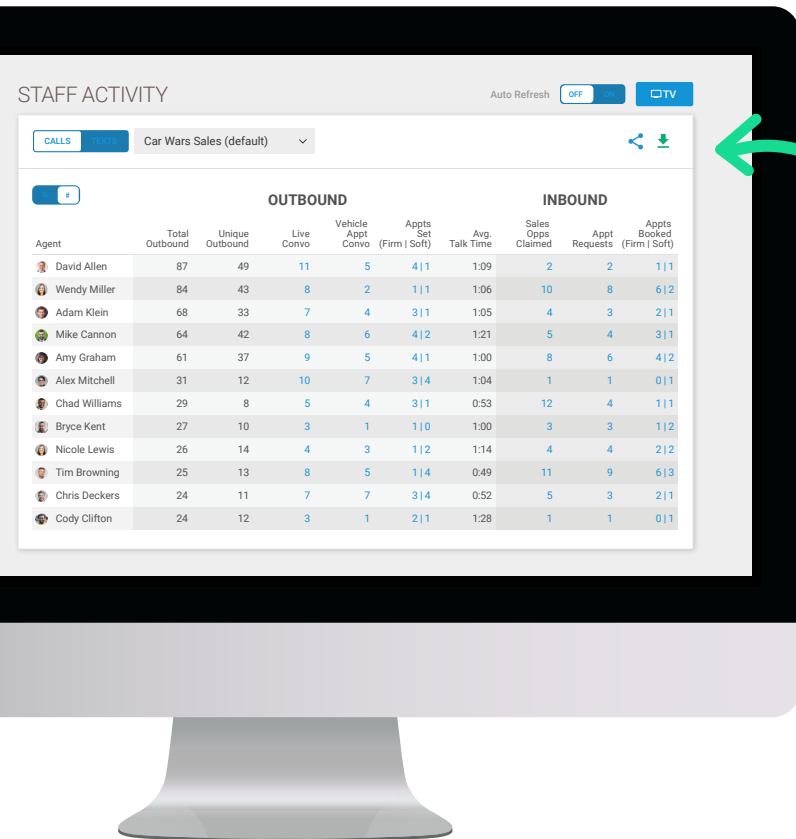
STAFF ACTIVITY

Auto Refresh OFF ON TV

CALLS TEXTS Car Wars Sales (default)

% #

OUTBOUND

INBOUND

| Agent | Total Outbound | Unique Outbound | Live Convo | Vehicle Appt Convo | Appts Set (Firm \| Soft) | Avg. Talk Time | Sales Opps Claimed | Appt Requests | Appts Booked (Firm \| Soft) |
|---|---|---|---|---|---|---|---|---|---|
| David Allen | 87 | 49 | 11 | 5 | 4 \| 1 | 1:09 | 2 | 2 | 1 \| 1 |
| Wendy Miller | 84 | 43 | 8 | 2 | 1 \| 1 | 1:06 | 10 | 8 | 6 \| 2 |
| Adam Klein | 68 | 33 | 7 | 4 | 3 \| 1 | 1:05 | 4 | 3 | 2 \| 1 |
| Mike Cannon | 64 | 42 | 8 | 6 | 4 \| 2 | 1:21 | 5 | 4 | 3 \| 1 |
| Amy Graham | 61 | 37 | 9 | 5 | 4 \| 1 | 1:00 | 8 | 6 | 4 \| 2 |
| Alex Mitchell | 31 | 12 | 10 | 7 | 3 \| 4 | 1:04 | 1 | 1 | 0 \| 1 |
| Chad Williams | 29 | 8 | 5 | 4 | 3 \| 1 | 0:53 | 12 | 4 | 1 \| 1 |
| Bryce Kent | 27 | 10 | 3 | 1 | 1 \| 0 | 1:00 | 3 | 3 | 1 \| 2 |
| Nicole Lewis | 26 | 14 | 4 | 3 | 1 \| 2 | 1:14 | 4 | 4 | 2 \| 2 |
| Tim Browning | 25 | 13 | 8 | 5 | 1 \| 4 | 0:49 | 11 | 9 | 6 \| 3 |
| Chris Deckers | 24 | 11 | 7 | 7 | 3 \| 4 | 0:52 | 5 | 3 | 2 \| 1 |
| Cody Clifton | 24 | 12 | 3 | 1 | 2 \| 1 | 1:28 | 1 | 1 | 0 \| 1 |